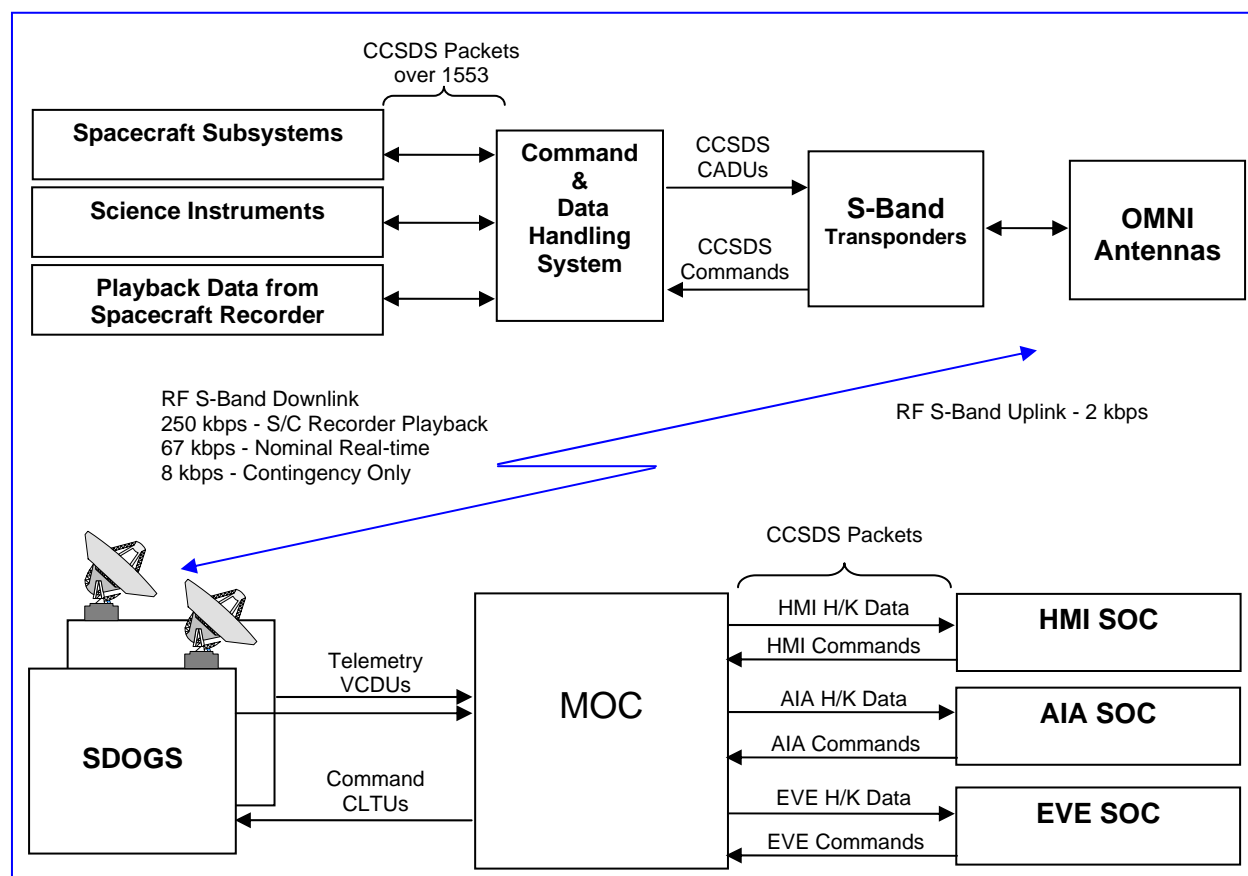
CCSDS Packets over 1553

Spacecraft Subsystems

Science Instruments

Playback Data from Spacecraft Recorder

Command & Data Handling System

CCSDS CADUs

CCSDS Commands

S-Band Transponders

OMNI Antennas

RF S-Band Downlink
250 kbps - S/C Recorder Playback
67 kbps - Nominal Real-time
8 kbps - Contingency Only

RF S-Band Uplink - 2 kbps

CCSDS Packets

SDOGS

Telemetry VCDUs

Command CLTUs

MOC

HMI H/K Data

HMI Commands

HMI SOC

AIA H/K Data

AIA Commands

AIA SOC

EVE H/K Data

EVE Commands

EVE SOC